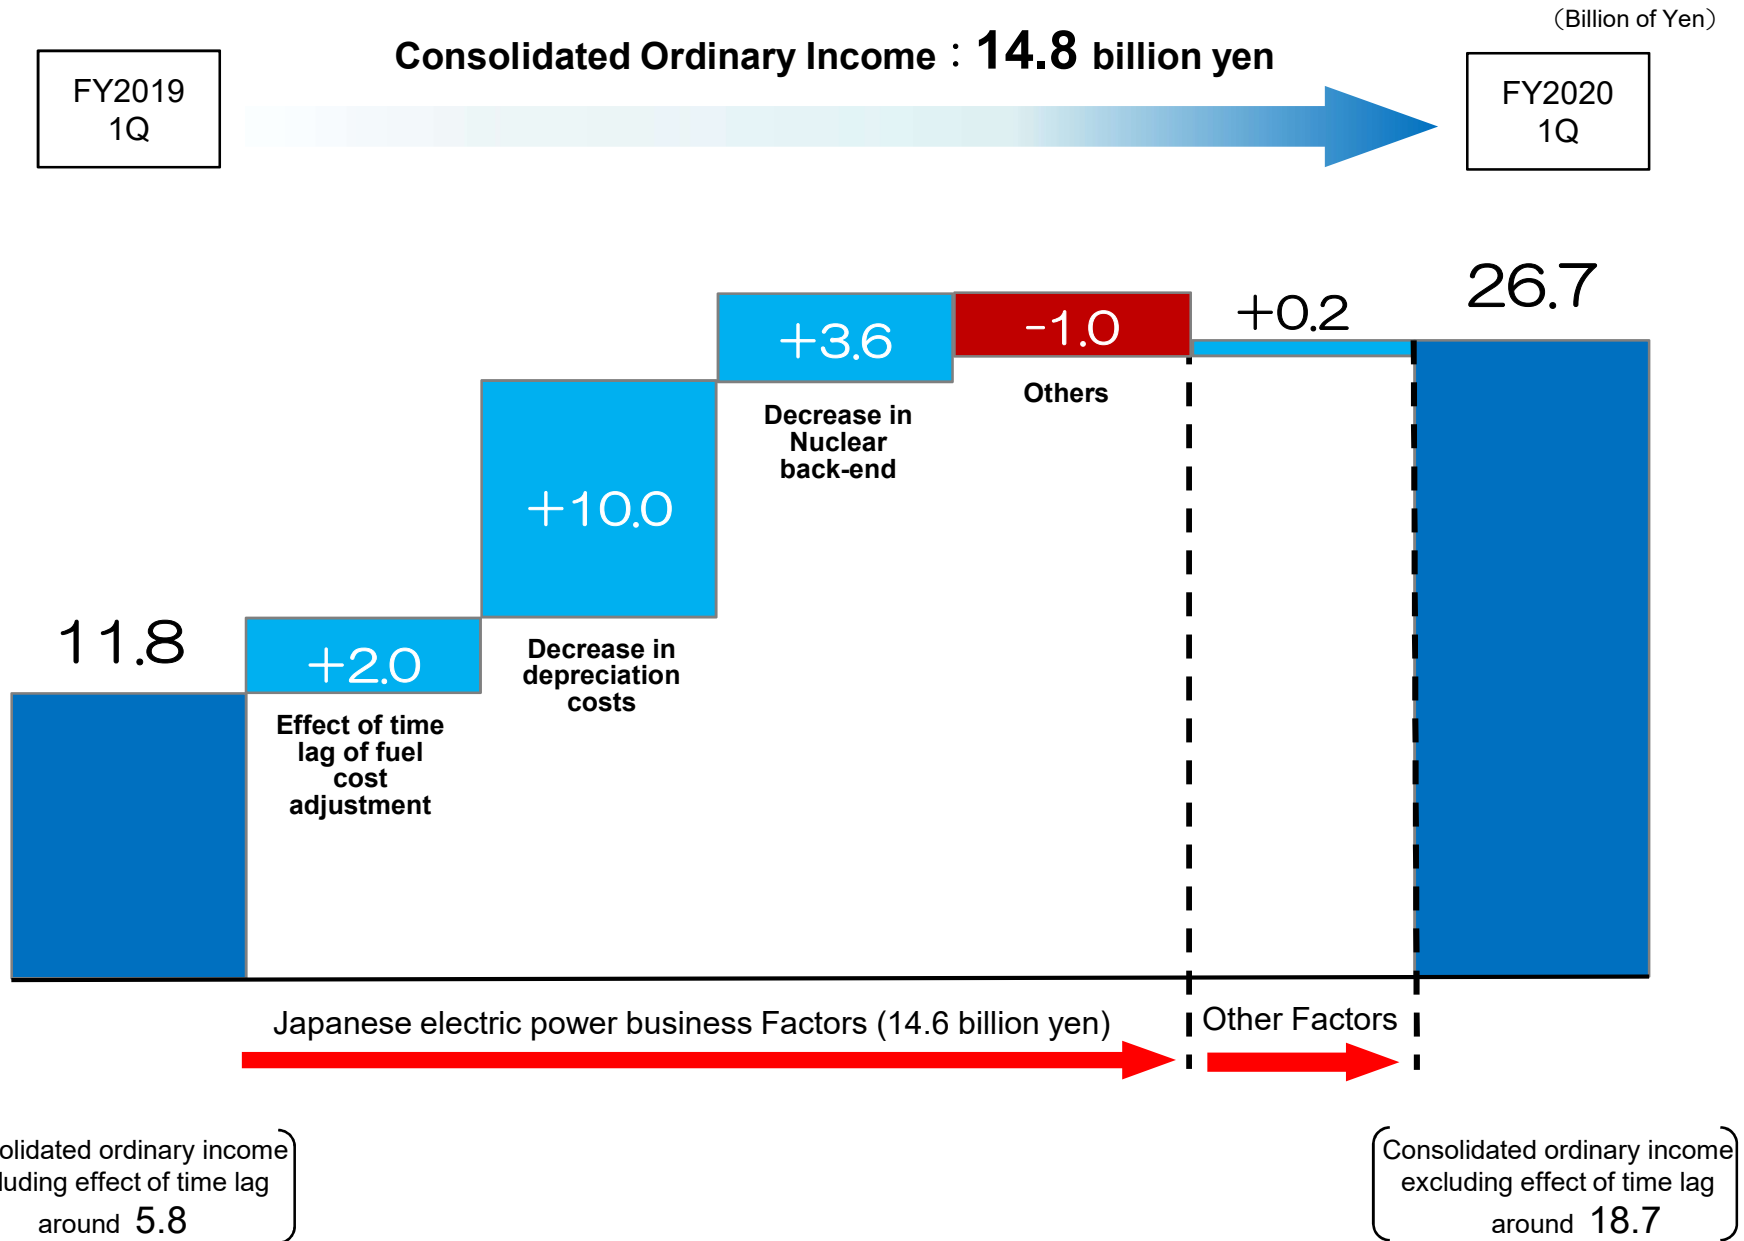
(Billion of Yen)

FY2019 1Q

Consolidated Ordinary Income : 14.8 billion yen

FY2020 1Q

26.7

+0.2

-1.0

+3.6

Others

Decrease in Nuclear back-end

+10.0

11.8

+2.0

Decrease in depreciation costs

Effect of time lag of fuel cost adjustment

Japanese electric power business Factors (14.6 billion yen)

Other Factors

olidated ordinary income luding effect of time lag around 5.8

Consolidated ordinary income excluding effect of time lag around 18.7